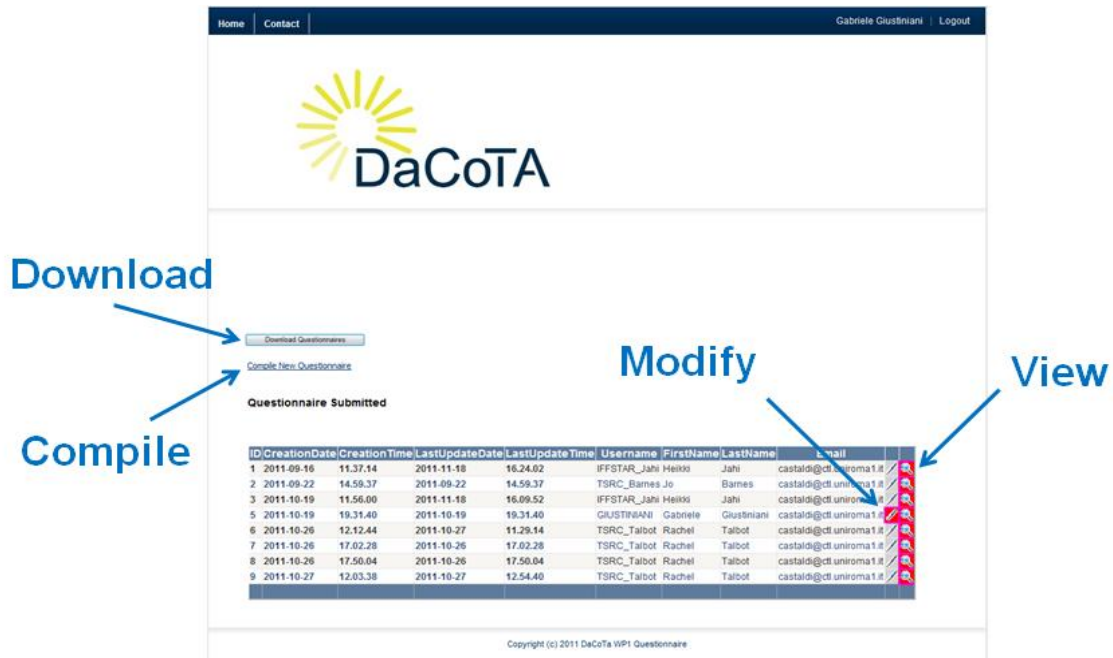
Home | Contact

Gabriele Giustiniani | Logout

DaCoTA

Download

Download Questionnaires

Compile New Questionnaire

Compile

Modify

View

Questionnaire Submitted

| ID | CreationDate | CreationTime | LastUpdateDate | LastUpdateTime | Username | FirstName | LastName | Email | | |
|---|---|---|---|---|---|---|---|---|---|---|
| 1 | 2011-09-16 | 11.37.14 | 2011-11-18 | 16.24.02 | IFFSTAR_Jahi | Heikki | Jahi | castaldi@ctl.uniroma1.it | | |
| 2 | 2011-09-22 | 14.59.37 | 2011-09-22 | 14.59.37 | TSRC_Barnes | Jo | Barnes | castaldi@ctl.uniroma1.it | | |
| 3 | 2011-10-19 | 11.56.00 | 2011-11-18 | 16.09.52 | IFFSTAR_Jahi | Heikki | Jahi | castaldi@ctl.uniroma1.it | | |
| 5 | 2011-10-19 | 19.31.40 | 2011-10-19 | 19.31.40 | GIUSTINIANI | Gabriele | Giustiniani | castaldi@ctl.uniroma1.it | | |
| 6 | 2011-10-26 | 12.12.44 | 2011-10-27 | 11.29.14 | TSRC_Talbot | Rachel | Talbot | castaldi@ctl.uniroma1.it | | |
| 7 | 2011-10-26 | 17.02.28 | 2011-10-26 | 17.02.28 | TSRC_Talbot | Rachel | Talbot | castaldi@ctl.uniroma1.it | | |
| 8 | 2011-10-26 | 17.50.04 | 2011-10-26 | 17.50.04 | TSRC_Talbot | Rachel | Talbot | castaldi@ctl.uniroma1.it | | |
| 9 | 2011-10-27 | 12.03.38 | 2011-10-27 | 12.54.40 | TSRC_Talbot | Rachel | Talbot | castaldi@ctl.uniroma1.it | | |

Copyright (c) 2011 DaCoTa WP1 Questionnaire